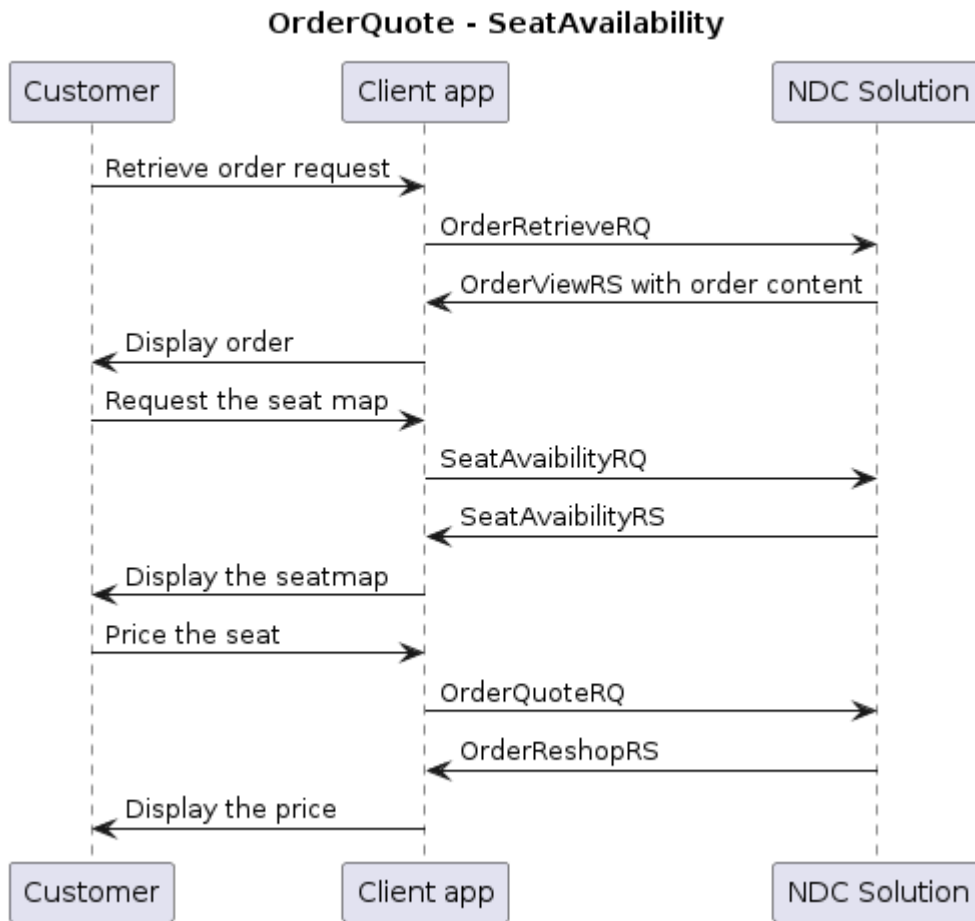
OrderQuote - SeatAvailability

Customer
Client app
NDC Solution

Retrieve order request
OrderRetrieveRQ
OrderViewRS with order content
Display order
Request the seat map
SeatAvaibilityRQ
SeatAvaibilityRS
Display the seatmap
Price the seat
OrderQuoteRQ
OrderReshopRS
Display the price

Customer
Client app
NDC Solution